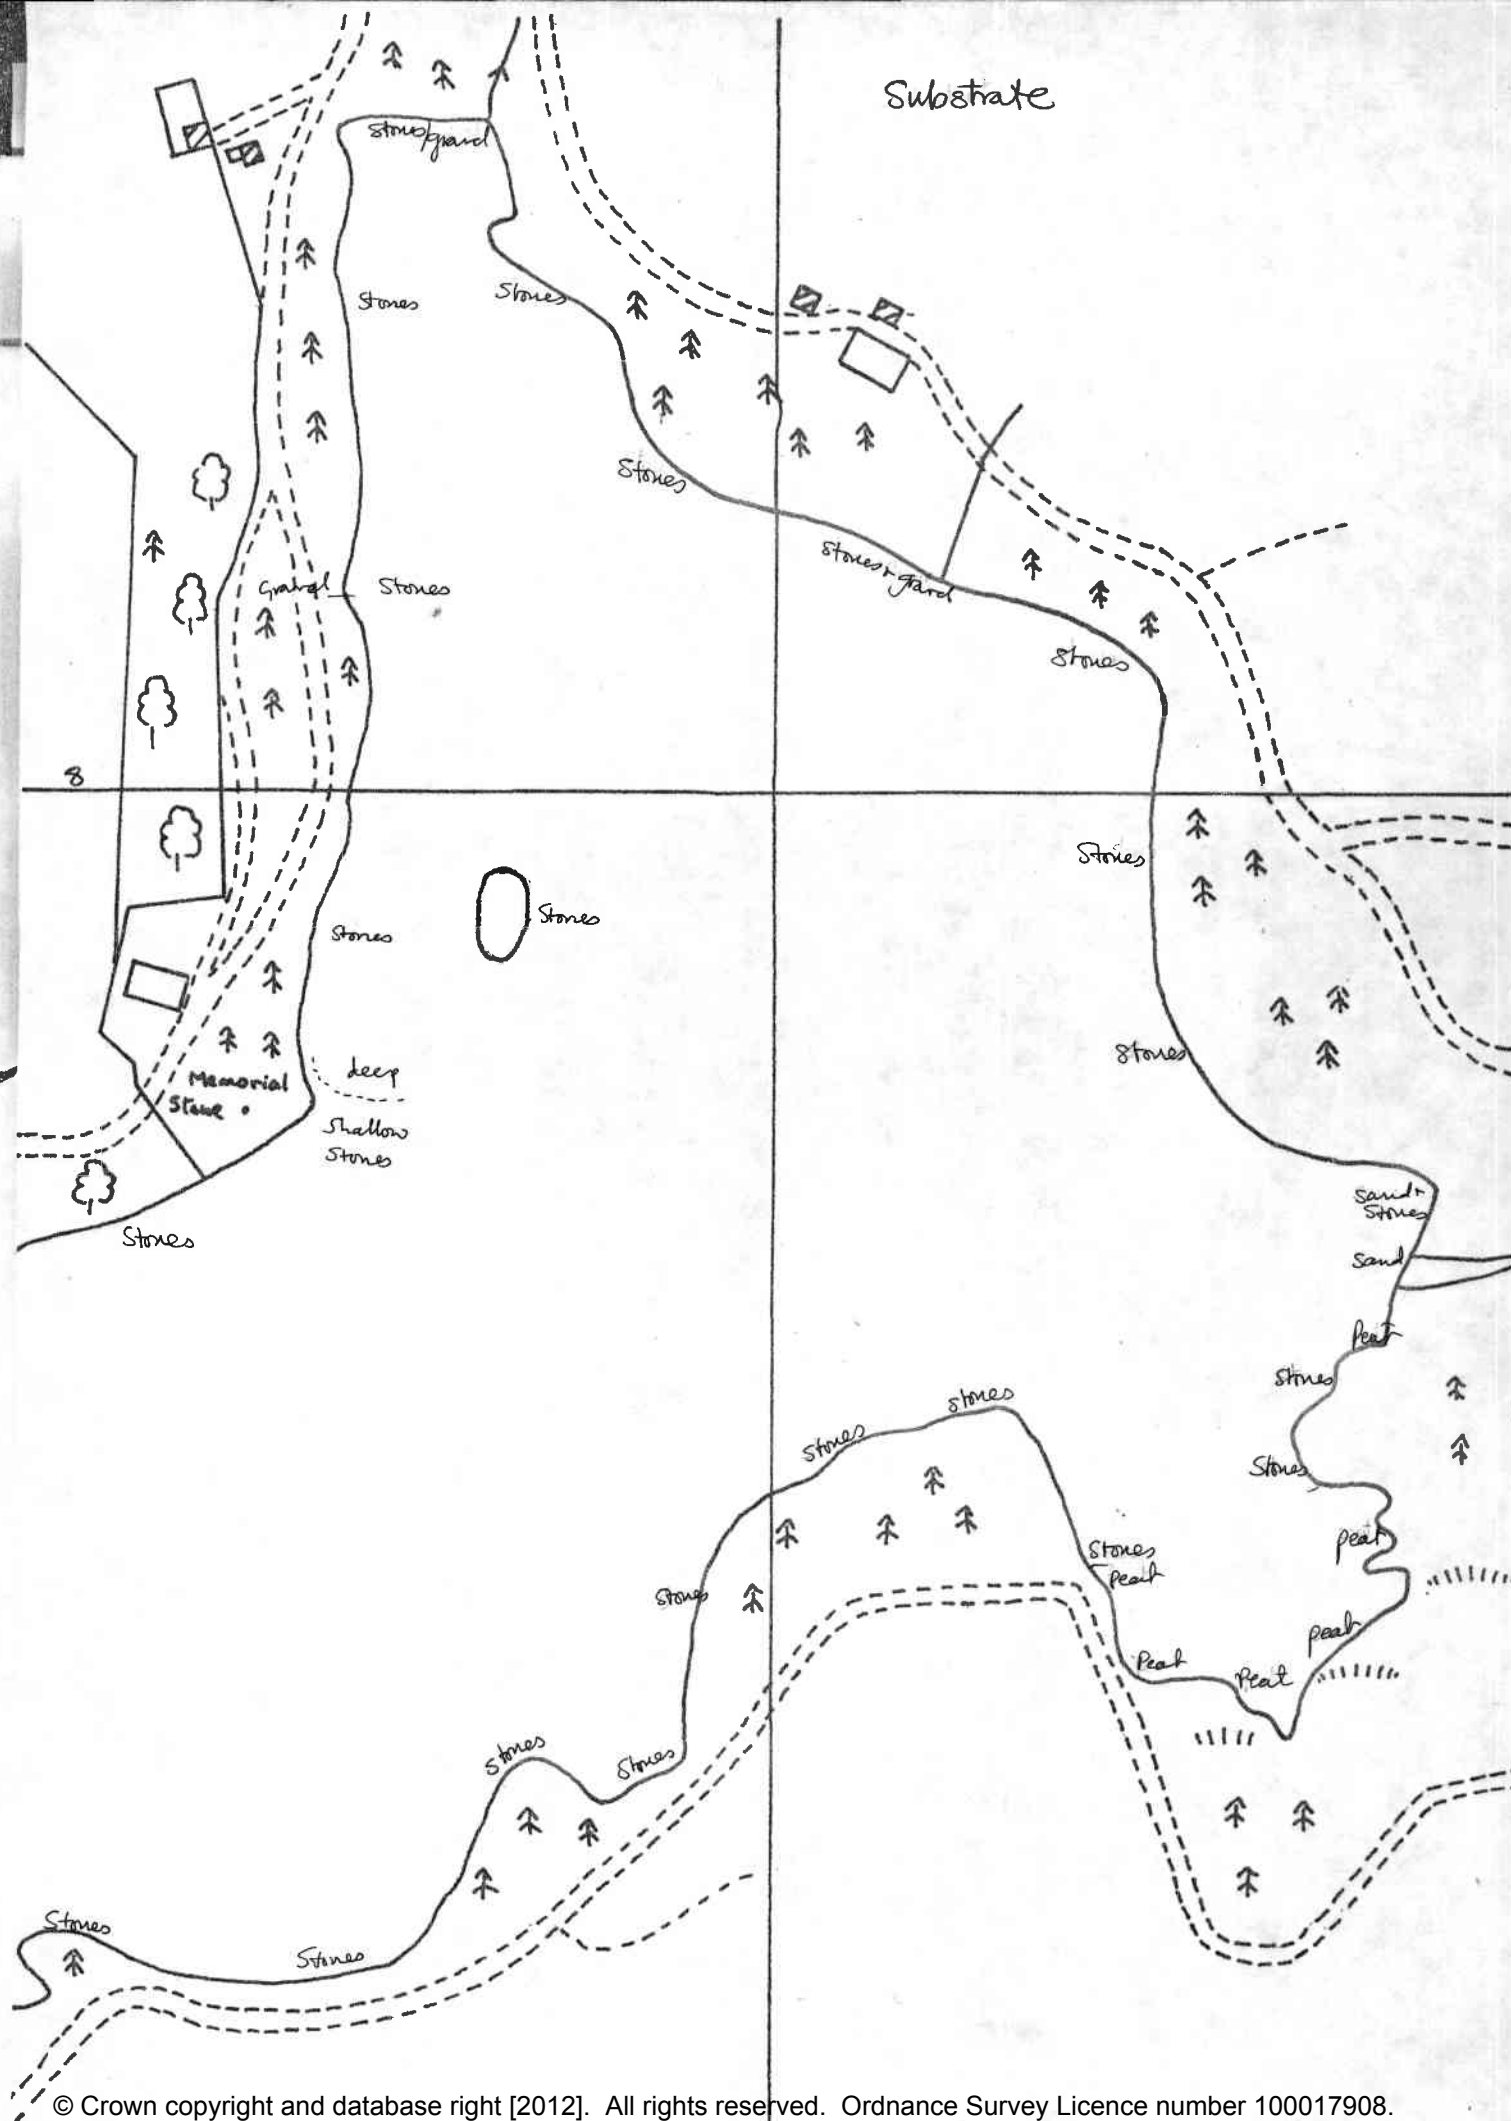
Substrate

Stones/gravel

Stones

Stones

Stones

Gravel

Stones

Stones + gravel

Stones

8

Stones

Stones

Stones

Stones

Memorial Stone

deep

Shallow Stones

Stones

Sand + Stones

Sand

Peat

Stones

Stones

Stones

Stones

Peat

Stones Peat

Stones

peat

Peat

Peat

stones

Stones

Stones

Stones

© Crown copyright and database right [2012]. All rights reserved. Ordnance Survey Licence number 100017908.